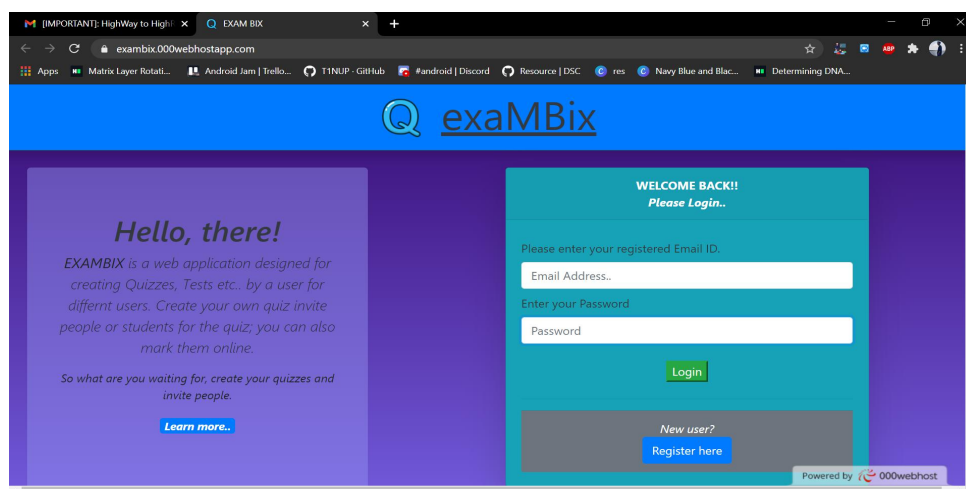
[IMPORTANT]: HighWay to High ×
EXAM BIX ×
+

exambix.000webhostapp.com

Apps
Matrix Layer Rotati...
Android Jam | Trello...
T1NUP · GitHub
#android | Discord
Resource | DSC
res
Navy Blue and Blac...
Determining DNA...

exaMBix

Hello, there!

EXAMBIX is a web application designed for creating Quizzes, Tests etc.. by a user for differnt users. Create your own quiz invite people or students for the quiz; you can also mark them online.

So what are you waiting for, create your quizzes and invite people.

Learn more..

WELCOME BACK!!
Please Login..

Please enter your registered Email ID.
Email Address..
Enter your Password
Password
Login

New user?
Register here

Powered by 000webhost